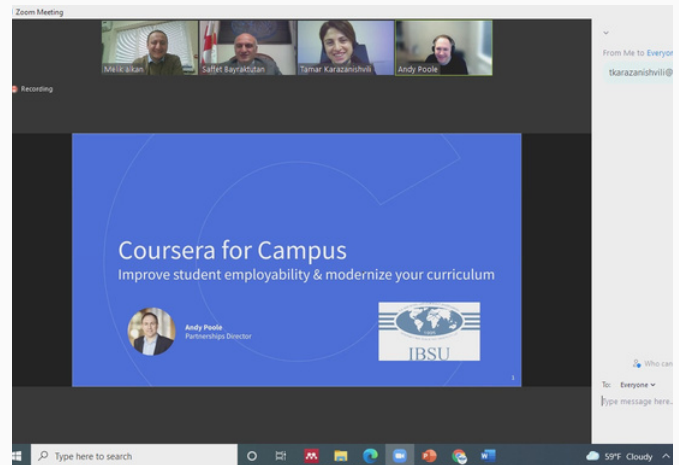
Zoom Meeting

Melik ikan

Saffet Bayraktutan

Tamar Karazanishvili

Andy Poole

Recording

From Me to Everyon

tkarazanishvili@

Coursera for Campus

Improve student employability & modernize your curriculum

Andy Poole
Partnerships Director

IBSU

1

Who can

To: Everyone

Type message here...

Type here to search

59°F Cloudy